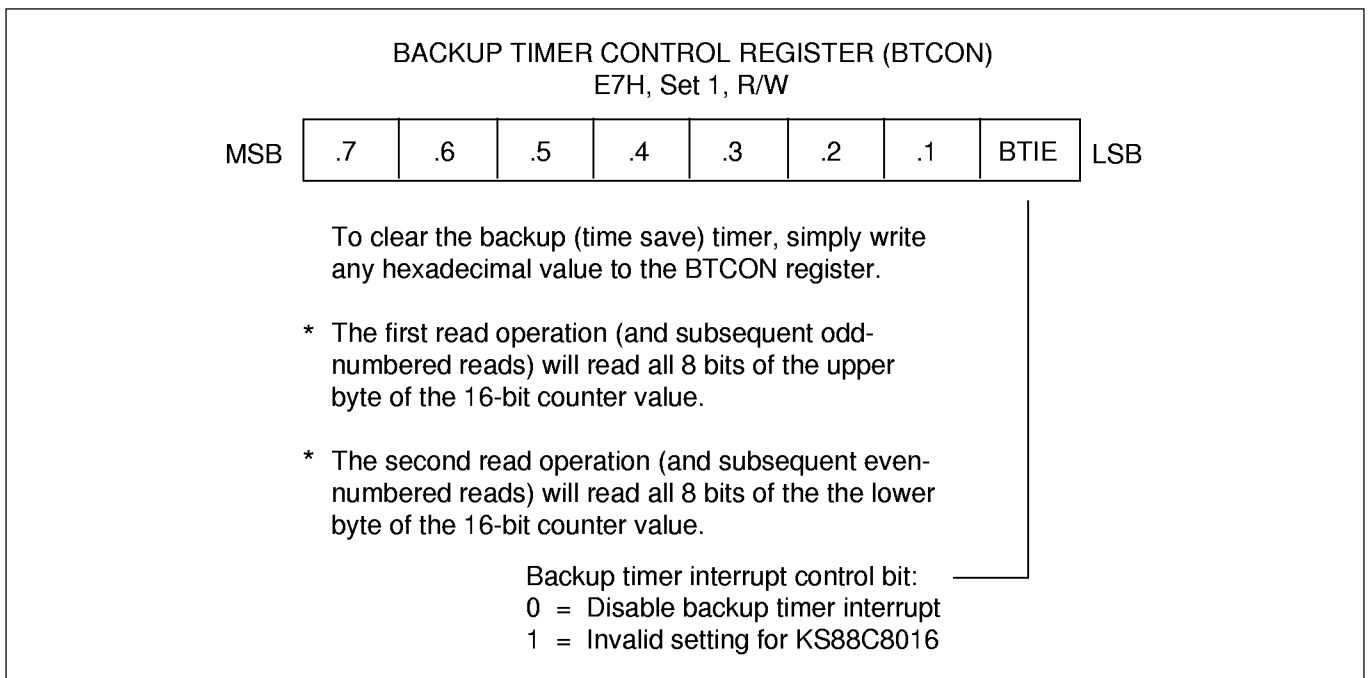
BACKUP TIMER CONTROL REGISTER (BTCON)
E7H, Set 1, R/W

| MSB | .7 | .6 | .5 | .4 | .3 | .2 | .1 | BTIE | LSB |
|---|---|---|---|---|---|---|---|---|---|

To clear the backup (time save) timer, simply write any hexadecimal value to the BTCON register.

* The first read operation (and subsequent odd-numbered reads) will read all 8 bits of the upper byte of the 16-bit counter value.

* The second read operation (and subsequent even-numbered reads) will read all 8 bits of the the lower byte of the 16-bit counter value.

Backup timer interrupt control bit:
0 = Disable backup timer interrupt
1 = Invalid setting for KS88C8016